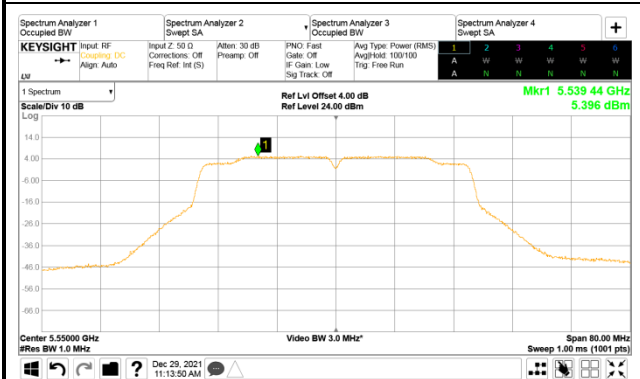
Spectrum Analyzer 1
Occupied BW

Spectrum Analyzer 2
Swept SA

Spectrum Analyzer 3
Occupied BW

Spectrum Analyzer 4
Swept SA

+

KEYSIGHT
LXI

Input: RF
Coupling: DC
Align: Auto

Input Z: 50 Ω
Corrections: Off
Freq Ref: Int (S)

Atten: 30 dB
Preamp: Off

PNO: Fast
Gate: Off
IF Gain: Low
Sig Track: Off

Avg Type: Power (RMS)
Avg|Hold: 100/100
Trig: Free Run

| 1 | 2 | 3 | 4 | 5 | 6 |
|---|---|---|---|---|---|
| A | W | W | W | W | W |
| A | N | N | N | N | N |

1 Spectrum

Scale/Div 10 dB
Log

Ref Lvl Offset 4.00 dB
Ref Level 24.00 dBm

Mkr1 5.539 44 GHz
5.396 dBm

14.0
4.00
-6.00
-16.0
-26.0
-36.0
-46.0
-56.0
-66.0

1

Center 5.55000 GHz
#Res BW 1.0 MHz

Video BW 3.0 MHz*

Span 80.00 MHz
Sweep 1.00 ms (1001 pts)

Dec 29, 2021
11:13:50 AM